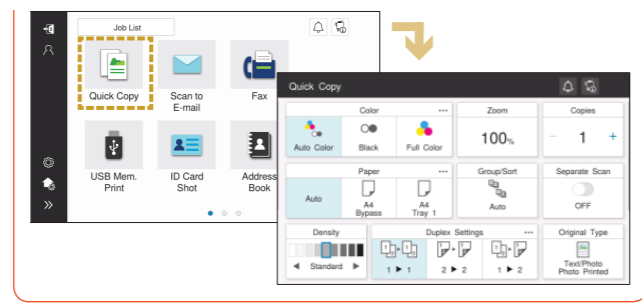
Job List

Quick Copy

Scan to E-mail

Fax

USB Mem. Print

ID Card Shot

Address Book

Quick Copy

Color

Auto Color

Black

Full Color

Zoom

100%

Copies

−

1

+

Paper

Auto

A4 Bypass

A4 Tray 1

Group/Sort

Auto

Separate Scan

OFF

Density

Standard

Duplex Settings

1 ► 1

2 ► 2

1 ► 2

Original Type

Text/Photo Photo Printed